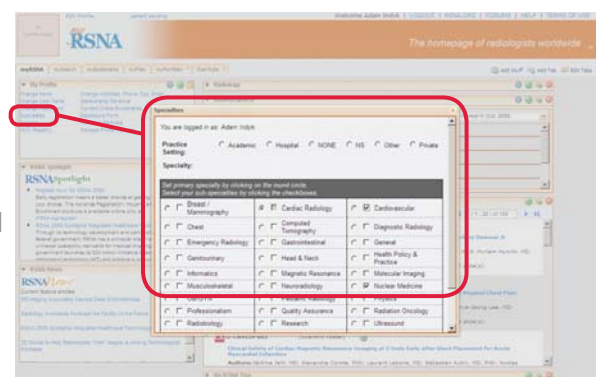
Welcome Adam Indyk | LOGOUT | RSNA.ORG | FORUMS | HELP | TERMS OF USE

RSNA

The homepage of radiologists worldwide

myRSNA

My Profile

Specialties

RSNA Spotlight

RSNAspotlight

RSNA News

RSNANews

Specialties

You are logged in as: Adam Indyk

Practice Setting: Academic Hospital NONE NS Other Private

Specialty:

Set primary specialty by clicking on the round circle.
Select your sub-specialties by clicking the checkboxes.

| | | |
|---|---|---|
| Breast / Mammography | Cardiac Radiology | Cardiovascular |
| Chest | Computed Tomography | Diagnostic Radiology |
| Emergency Radiology | Gastrointestinal | General |
| Genitourinary | Head & Neck | Health Policy & Practice |
| Informatics | Magnetic Resonance | Molecular Imaging |
| Musculoskeletal | Neuroradiology | Nuclear Medicine |
| Obstetric | Pediatric Radiology | Physics |
| Professionalism | Quality Assurance | Radiation Oncology |
| Radiobiology | Research | Ultrasound |

Clinical Safety of Cardiac Magnetic Resonance Imaging at 3 Tesla Early after Stent Placement for Acute Myocardial Infarction